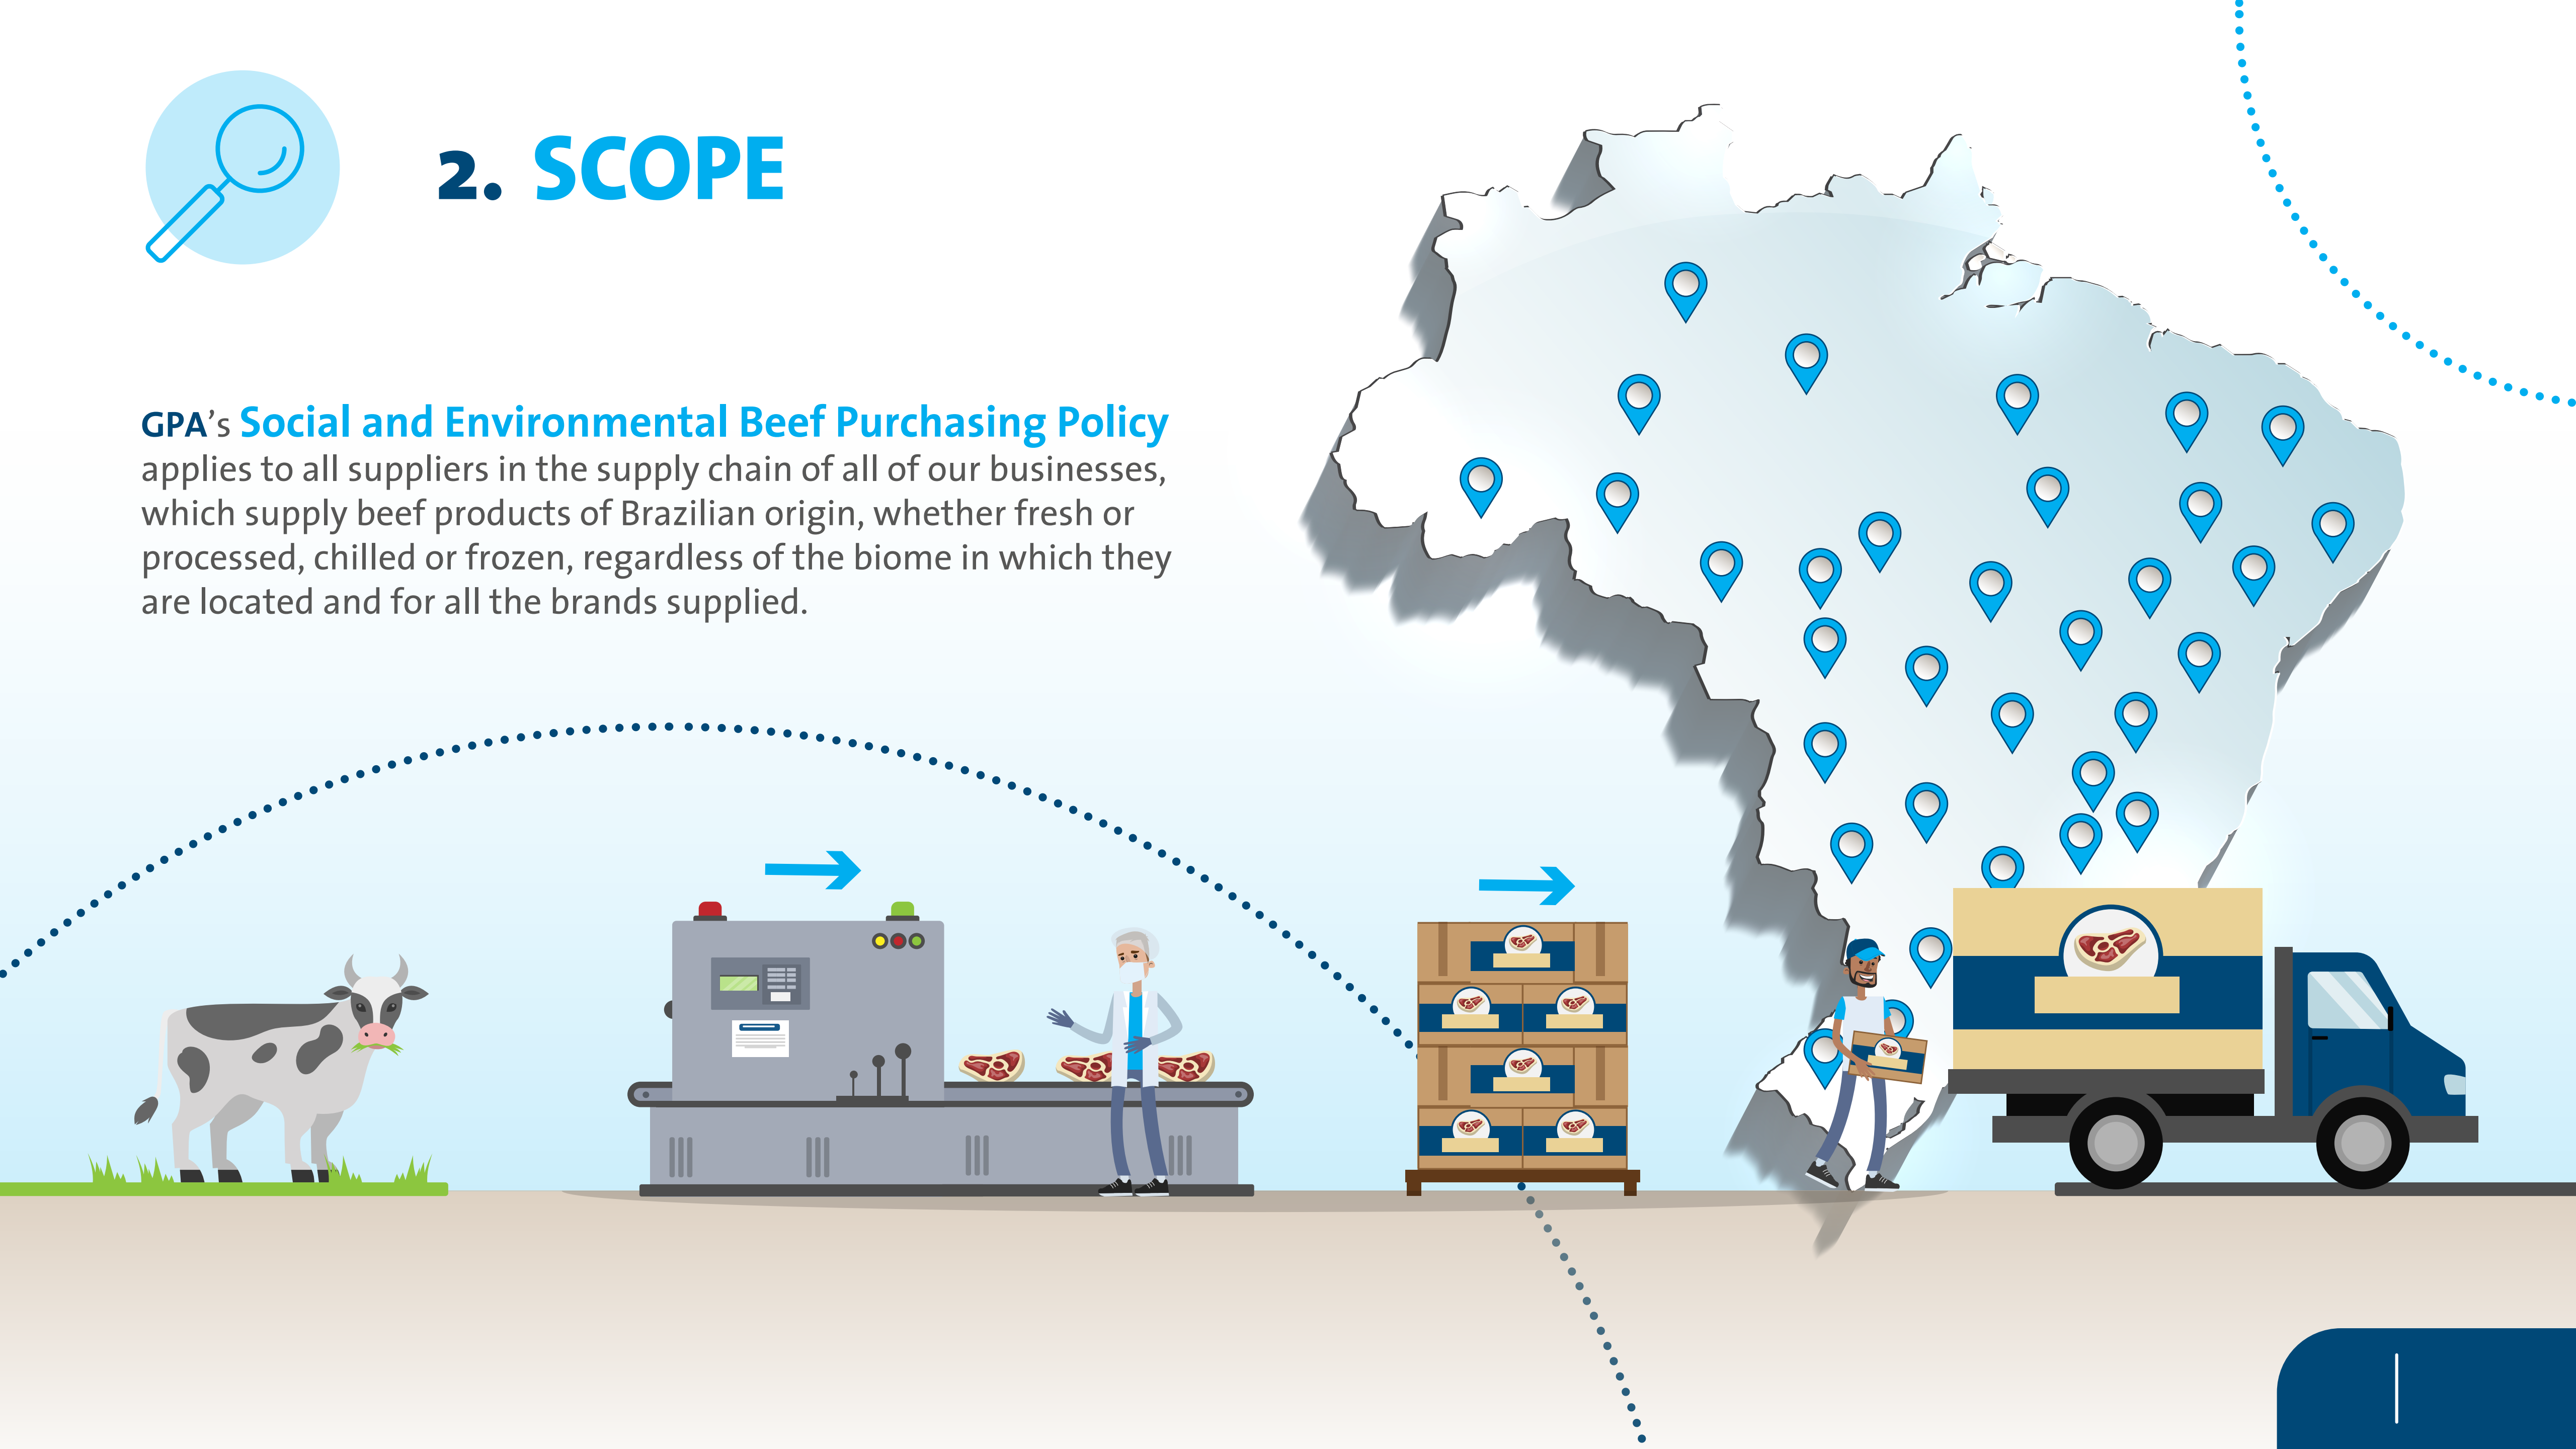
2. SCOPE

GPA's Social and Environmental Beef Purchasing Policy applies to all suppliers in the supply chain of all of our businesses, which supply beef products of Brazilian origin, whether fresh or processed, chilled or frozen, regardless of the biome in which they are located and for all the brands supplied.